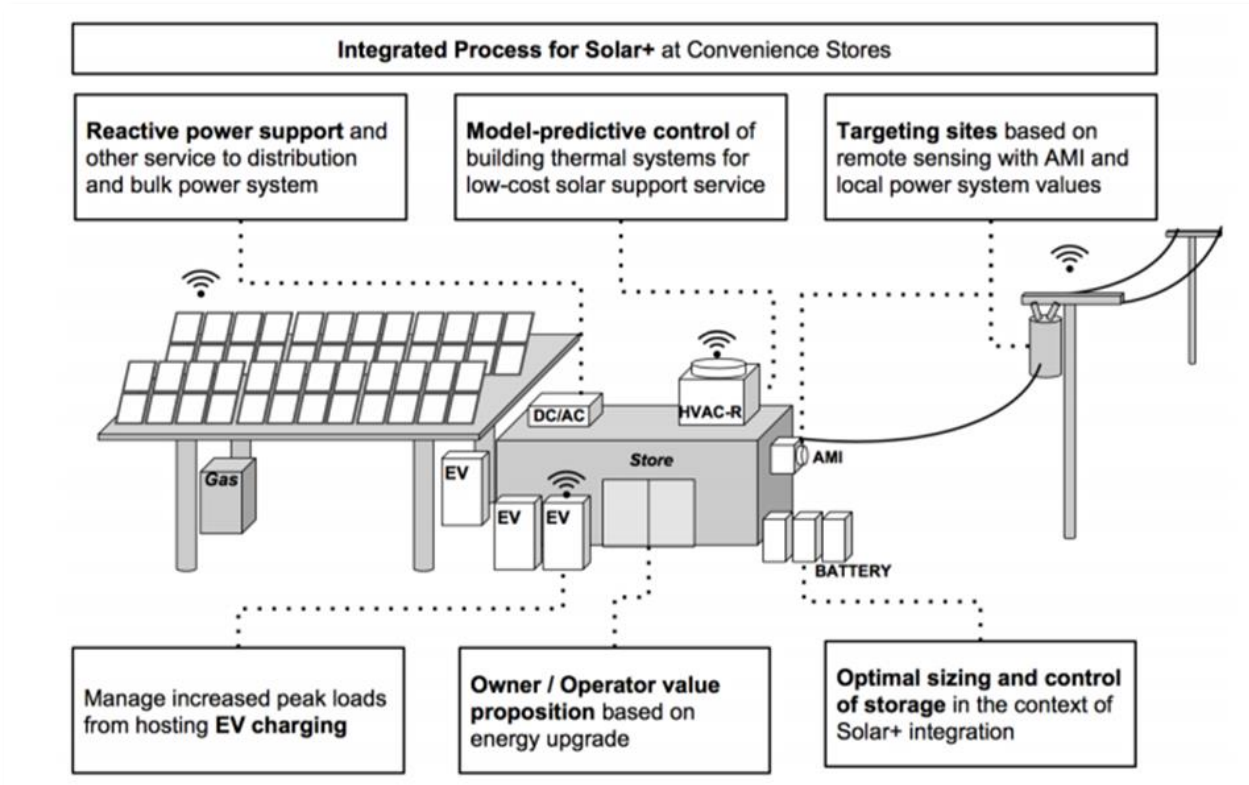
Integrated Process for Solar+ at Convenience Stores

Reactive power support and other service to distribution and bulk power system

Model-predictive control of building thermal systems for low-cost solar support service

Targeting sites based on remote sensing with AMI and local power system values

DC/AC

HVAC-R

Gas

EV

Store

AMI

EV

EV

BATTERY

Manage increased peak loads from hosting EV charging

Owner / Operator value proposition based on energy upgrade

Optimal sizing and control of storage in the context of Solar+ integration